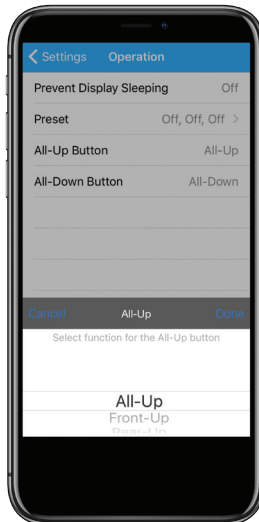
Settings Operation

Prevent Display Sleeping Off

Preset Off, Off, Off >

All-Up Button All-Up

All-Down Button All-Down

Cancel All-Up Done

Select function for the All-Up button

All-Up

Front-Up

Rear-Up